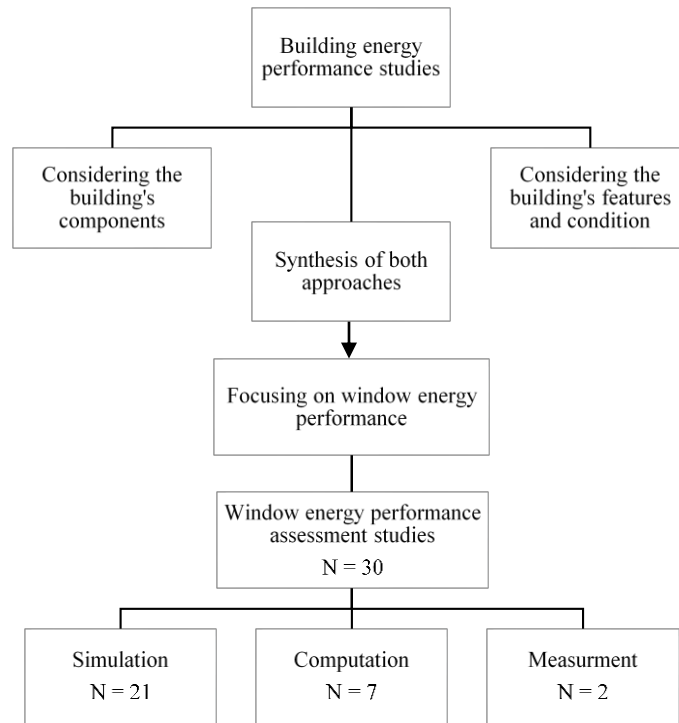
Building energy performance studies

Considering the building's components

Considering the building's features and condition

Synthesis of both approaches

Focusing on window energy performance

Window energy performance assessment studies
N = 30

Simulation
N = 21

Computation
N = 7

Measurment
N = 2